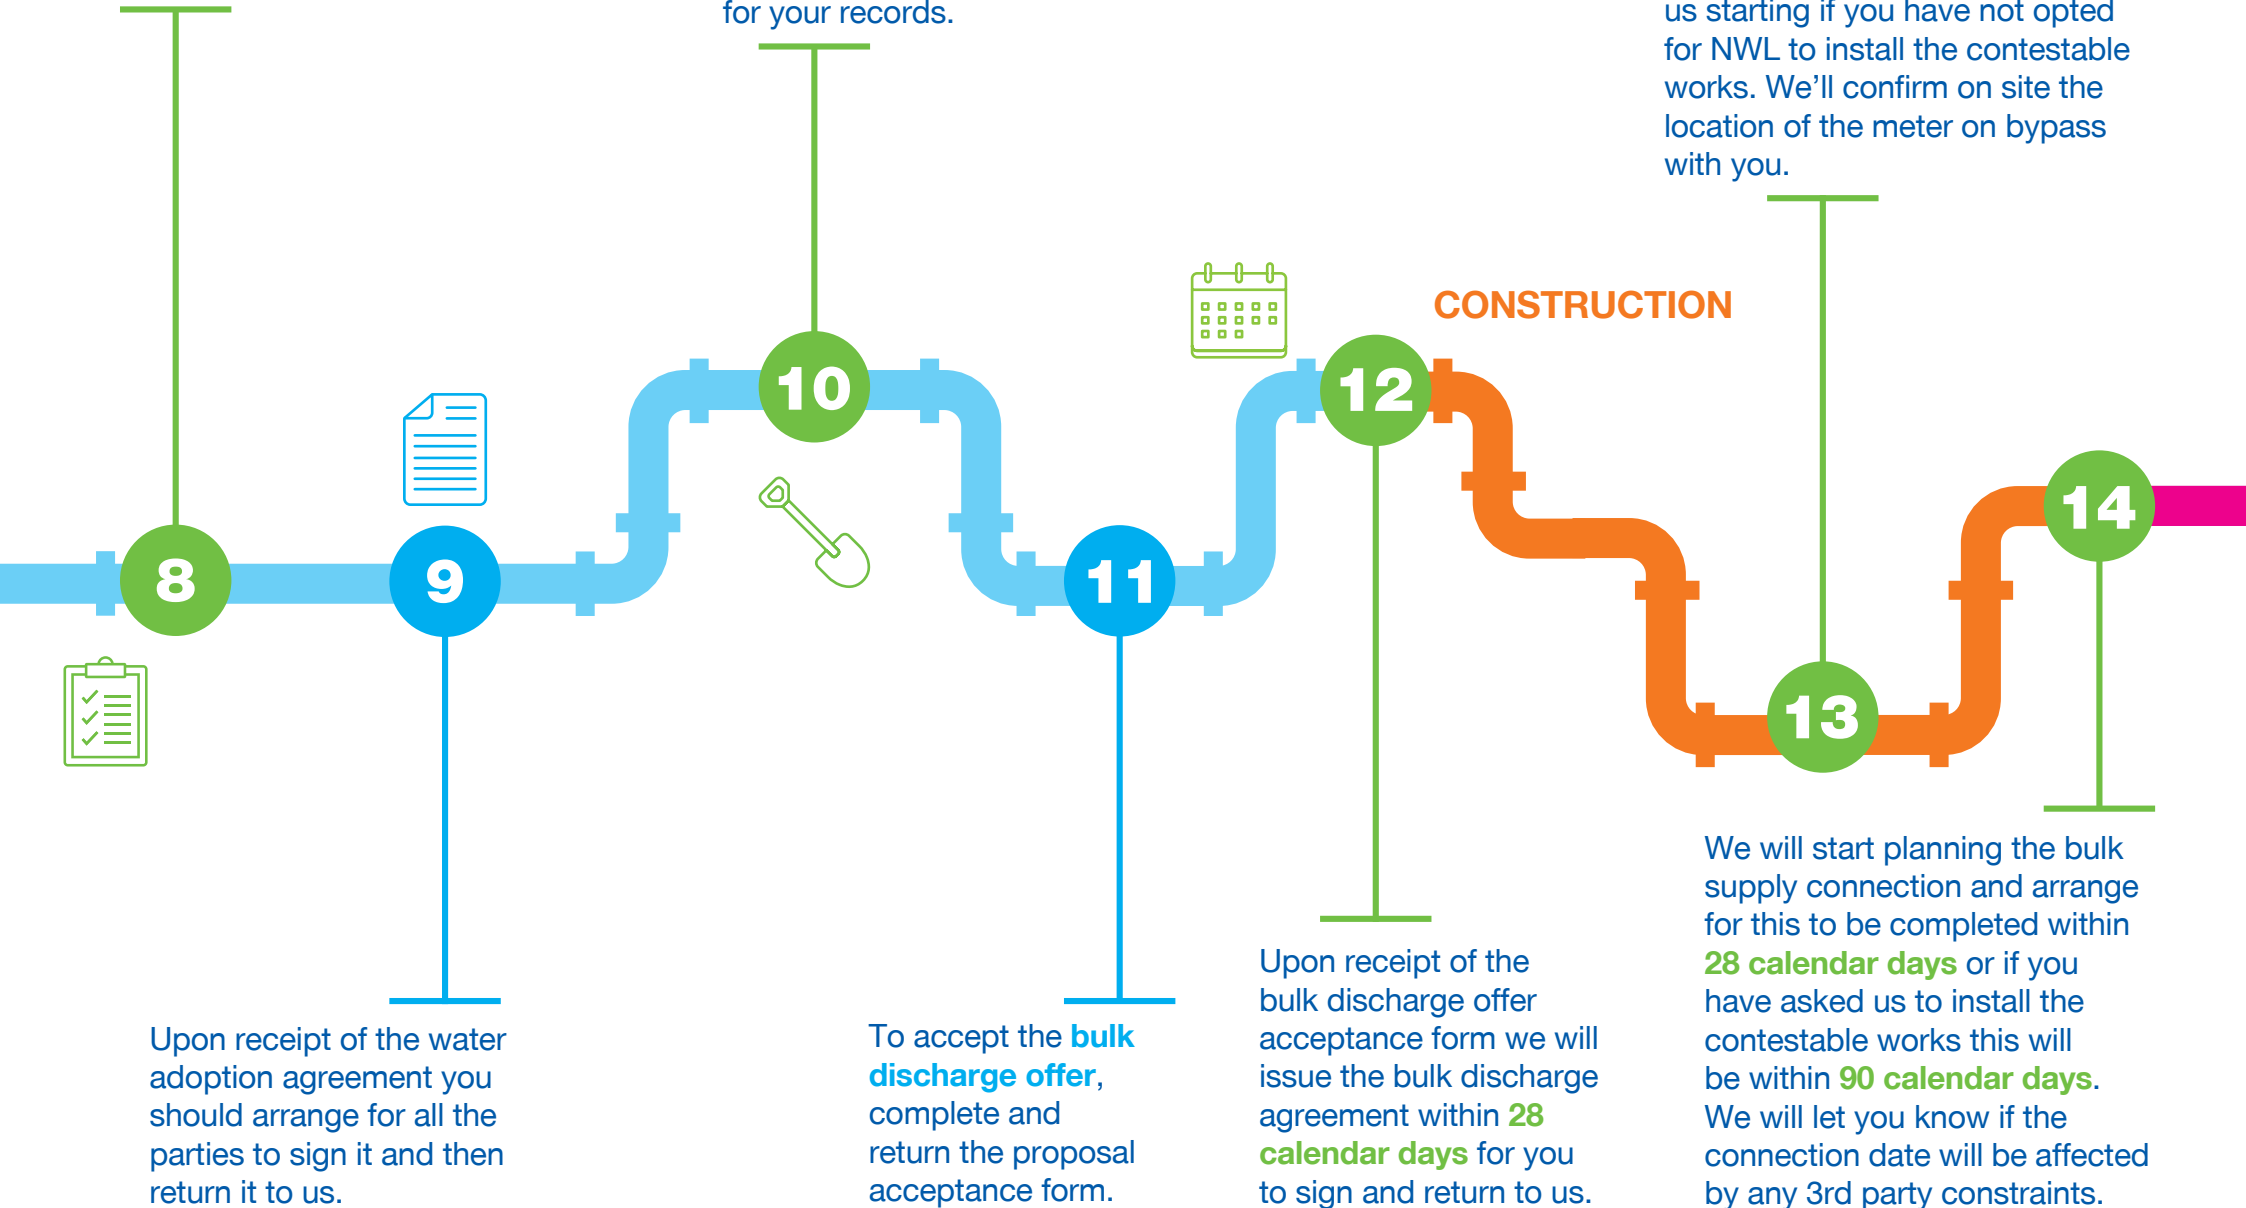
for your records.

us starting if you have not opted for NWL to install the contestable works. We'll confirm on site the location of the meter on bypass with you.

CONSTRUCTION

8

9

10

11

12

13

14

Upon receipt of the water adoption agreement you should arrange for all the parties to sign it and then return it to us.

To accept the bulk discharge offer, complete and return the proposal acceptance form.

Upon receipt of the bulk discharge offer acceptance form we will issue the bulk discharge agreement within 28 calendar days for you to sign and return to us.

We will start planning the bulk supply connection and arrange for this to be completed within 28 calendar days or if you have asked us to install the contestable works this will be within 90 calendar days. We will let you know if the connection date will be affected by any 3rd party constraints.